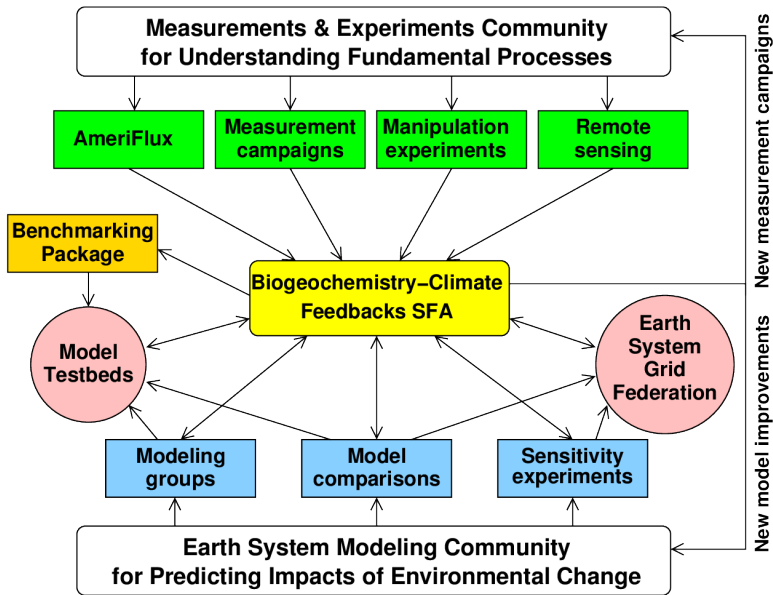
Measurements & Experiments Community for Understanding Fundamental Processes

AmeriFlux

Measurement campaigns

Manipulation experiments

Remote sensing

Benchmarking Package

Biogeochemistry–Climate Feedbacks SFA

Model Testbeds

Earth System Grid Federation

Modeling groups

Model comparisons

Sensitivity experiments

Earth System Modeling Community for Predicting Impacts of Environmental Change

New measurement campaigns

New model improvements